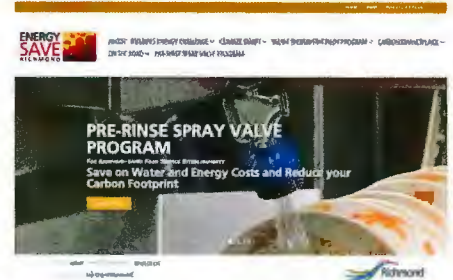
ENERGY SAVE RICHMOND

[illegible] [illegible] ENERGY CHALLENGE ~ CLIMATE SMART ~ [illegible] PROGRAM ~ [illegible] ~ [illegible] ~ PRE-RINSE SPRAY VALVE PROGRAM

PRE-RINSE SPRAY VALVE PROGRAM

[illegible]

Save on Water and Energy Costs and Reduce your Carbon Footprint

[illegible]

Richmond